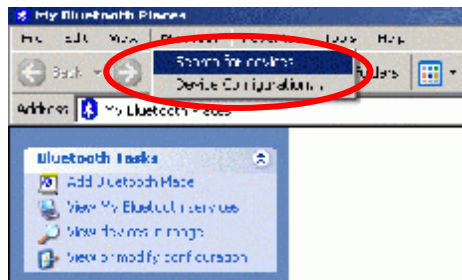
My Bluetooth Places
File Edit View Bluetooth Favorites Tools Help
Back
Search for devices
Device Configuration...
Folders
Address My Bluetooth Places
Bluetooth Tasks
Add Bluetooth Place
View My Bluetooth services
View devices in range
View or modify configuration